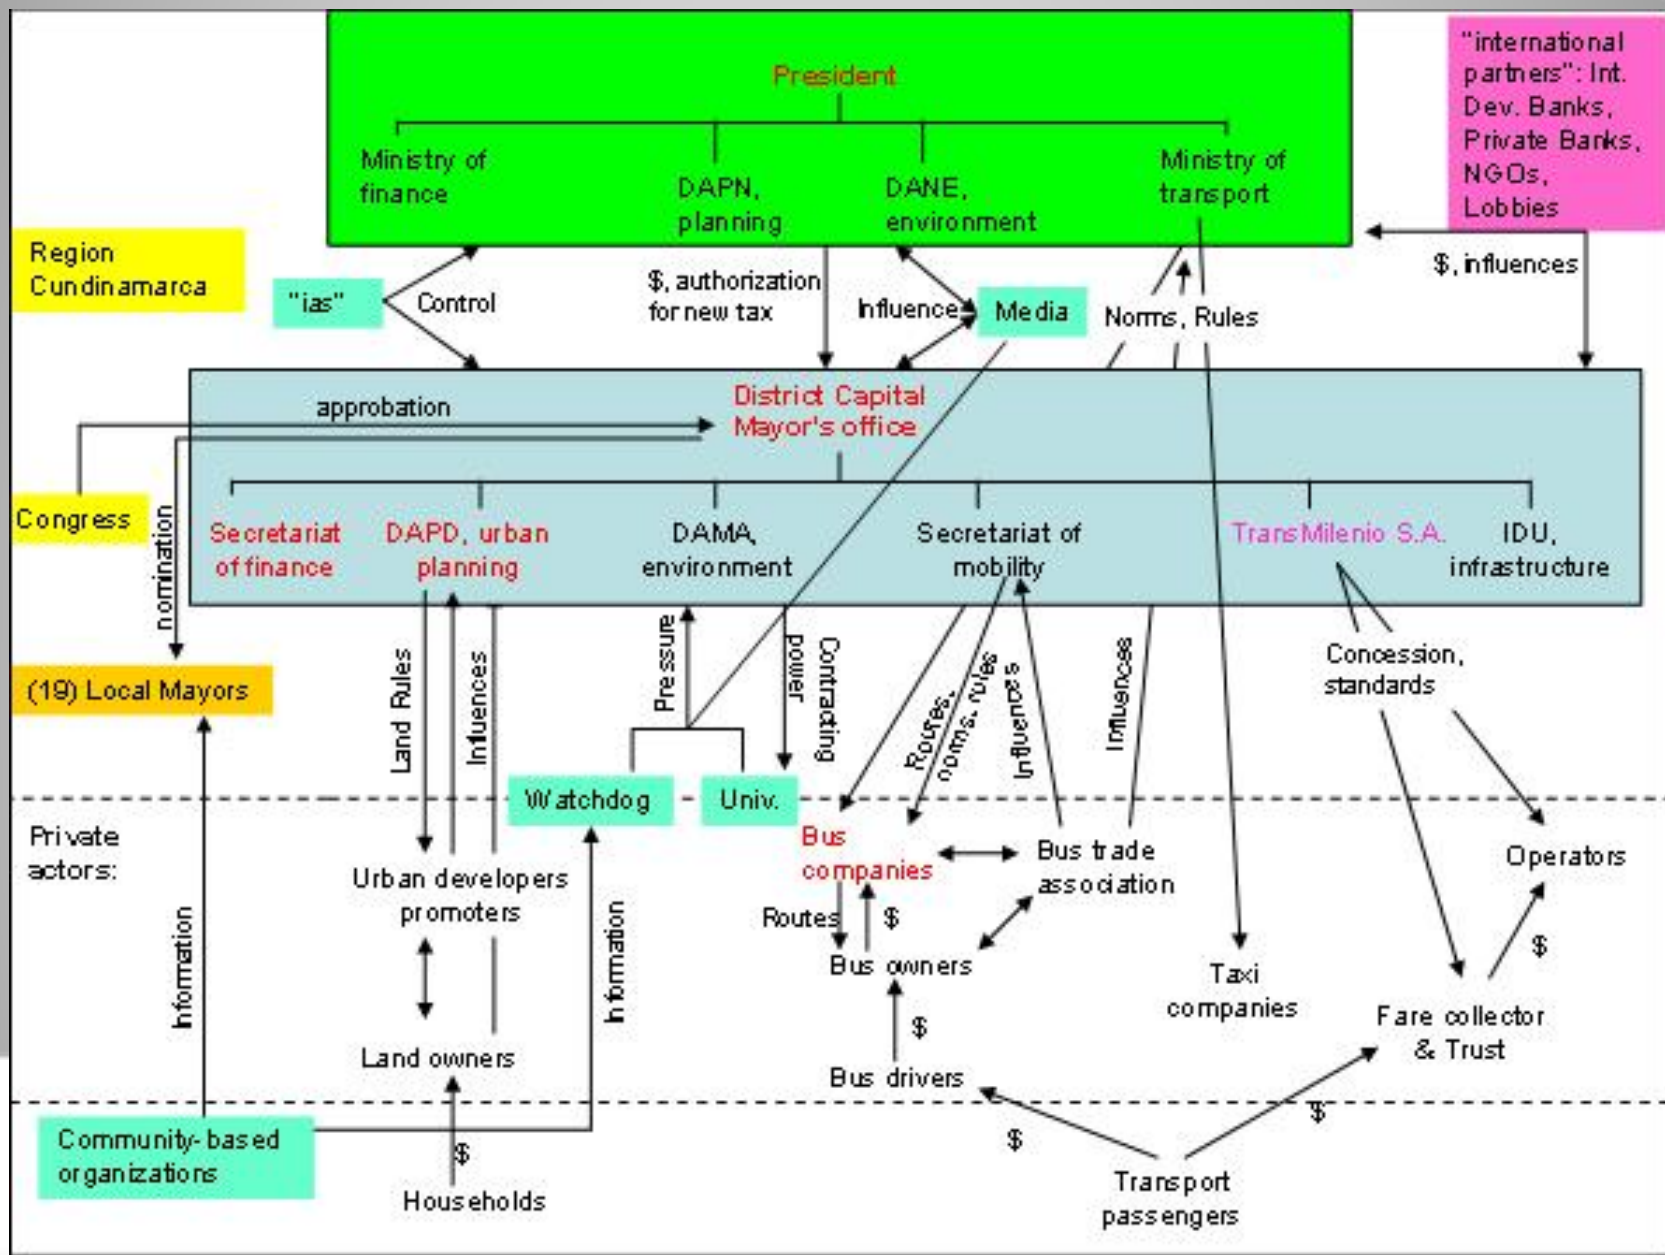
President

Ministry of finance

DAPN, planning

DANE, environment

Ministry of transport

"international partners": Int. Dev. Banks, Private Banks, NGOs, Lobbies

Region Cundinamarca

"ias"

Control

$, authorization for new tax

Influence

Media

Norms, Rules

$, influences

approbation

District Capital Mayor's office

Congress

nomination

Secretariat of finance

DAPD, urban planning

DAMA, environment

Secretariat of mobility

TransMilenio S.A.

IDU, infrastructure

(19) Local Mayors

Land Rules

Influences

Pressure

Contracting power

Routes, norms, rules

Influences

Influences

Concession, standards

Watchdog

Univ.

Private actors:

Bus companies

Bus trade association

Operators

Urban developers promoters

Routes

$

Bus owners

Taxi companies

$

Information

Information

$

Fare collector & Trust

Land owners

Bus drivers

$

$

Community-based organizations

$

Households

Transport passengers